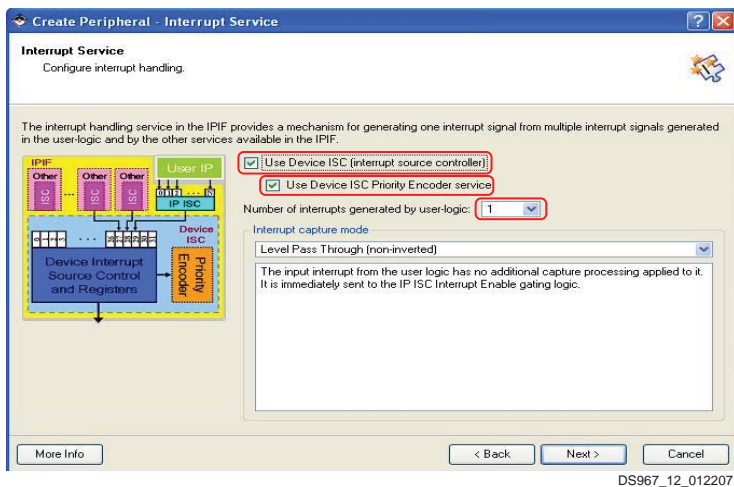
Create Peripheral - Interrupt Service

Interrupt Service
Configure interrupt handling.

The interrupt handling service in the IPIF provides a mechanism for generating one interrupt signal from multiple interrupt signals generated in the user-logic and by the other services available in the IPIF.

IPIF
Other ISC
Other ISC
Other ISC
...
User IP
0 1 2 ... N
IP ISC
Device ISC
...
Device Interrupt Source Control and Registers
Priority Encoder

Use Device ISC (interrupt source controller)
Use Device ISC Priority Encoder service
Number of interrupts generated by user-logic: 1
Interrupt capture mode
Level Pass Through (non-inverted)
The input interrupt from the user logic has no additional capture processing applied to it. It is immediately sent to the IP ISC Interrupt Enable gating logic.

More Info
< Back
Next >
Cancel

DS967_12_012207